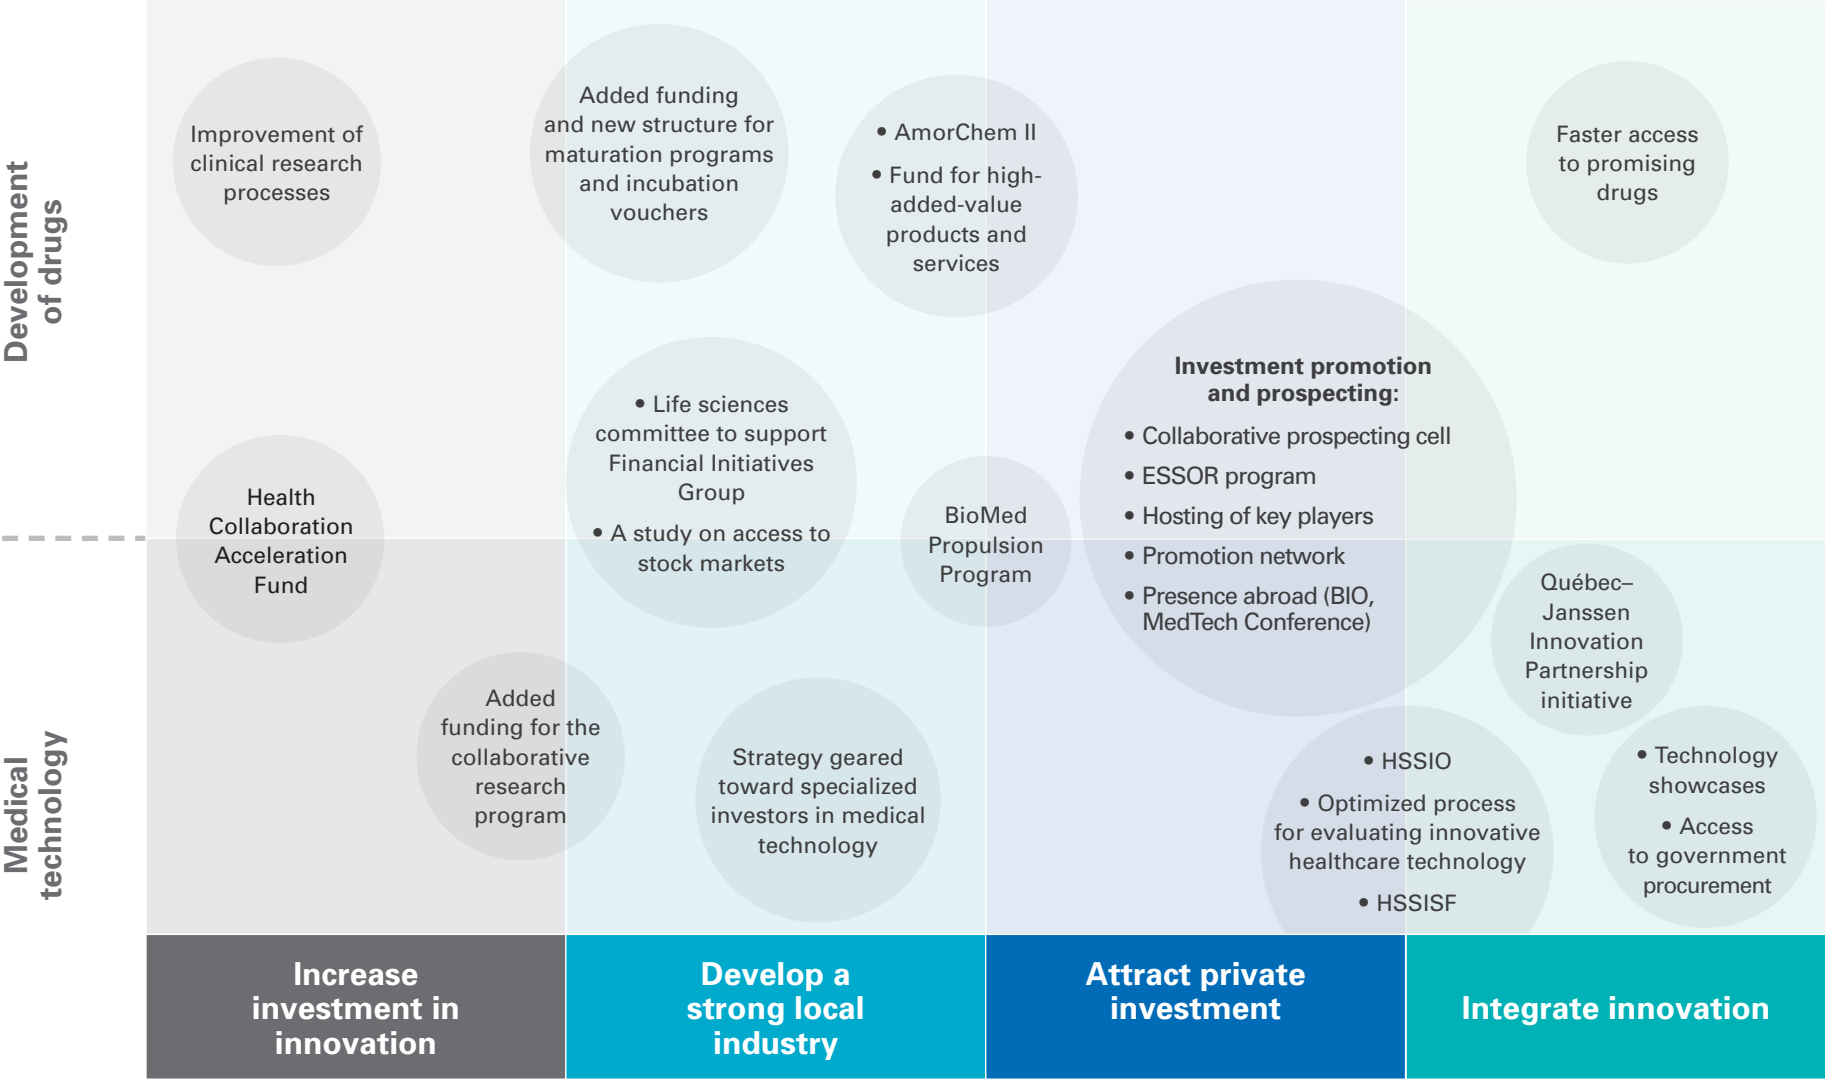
Development of drugs

Medical technology

Improvement of clinical research processes

Added funding and new structure for maturation programs and incubation vouchers

• AmorChem II
• Fund for high-added-value products and services

Faster access to promising drugs

Health Collaboration Acceleration Fund

• Life sciences committee to support Financial Initiatives Group
• A study on access to stock markets

BioMed Propulsion Program

Investment promotion and prospecting:
• Collaborative prospecting cell
• ESSOR program
• Hosting of key players
• Promotion network
• Presence abroad (BIO, MedTech Conference)

Québec–Janssen Innovation Partnership initiative

Added funding for the collaborative research program

Strategy geared toward specialized investors in medical technology

• HSSIO
• Optimized process for evaluating innovative healthcare technology
• HSSISF

• Technology showcases
• Access to government procurement

Increase investment in innovation

Develop a strong local industry

Attract private investment

Integrate innovation